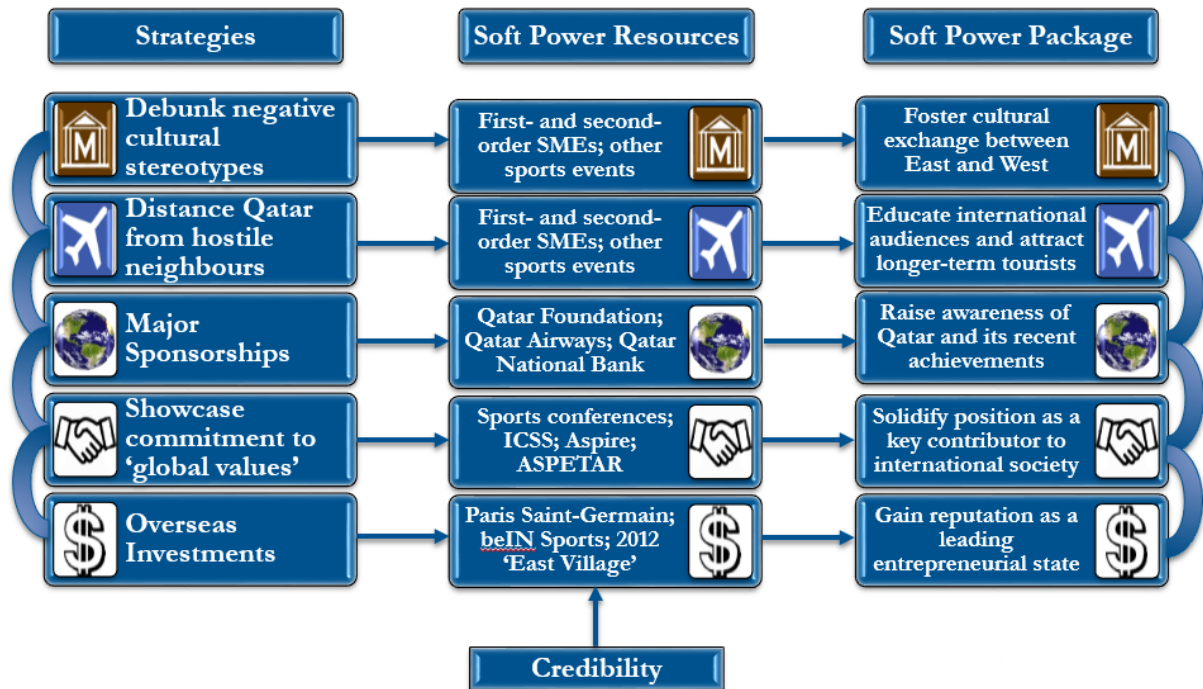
Strategies

Soft Power Resources

Soft Power Package

M Debunk negative cultural stereotypes

First- and second-order SMEs; other sports events

Foster cultural exchange between East and West

Distance Qatar from hostile neighbours

First- and second-order SMEs; other sports events

Educate international audiences and attract longer-term tourists

Major Sponsorships

Qatar Foundation; Qatar Airways; Qatar National Bank

Raise awareness of Qatar and its recent achievements

Showcase commitment to 'global values'

Sports conferences; ICSS; Aspire; ASPETAR

Solidify position as a key contributor to international society

Overseas Investments

Paris Saint-Germain; beIN Sports; 2012 'East Village'

Gain reputation as a leading entrepreneurial state

Credibility